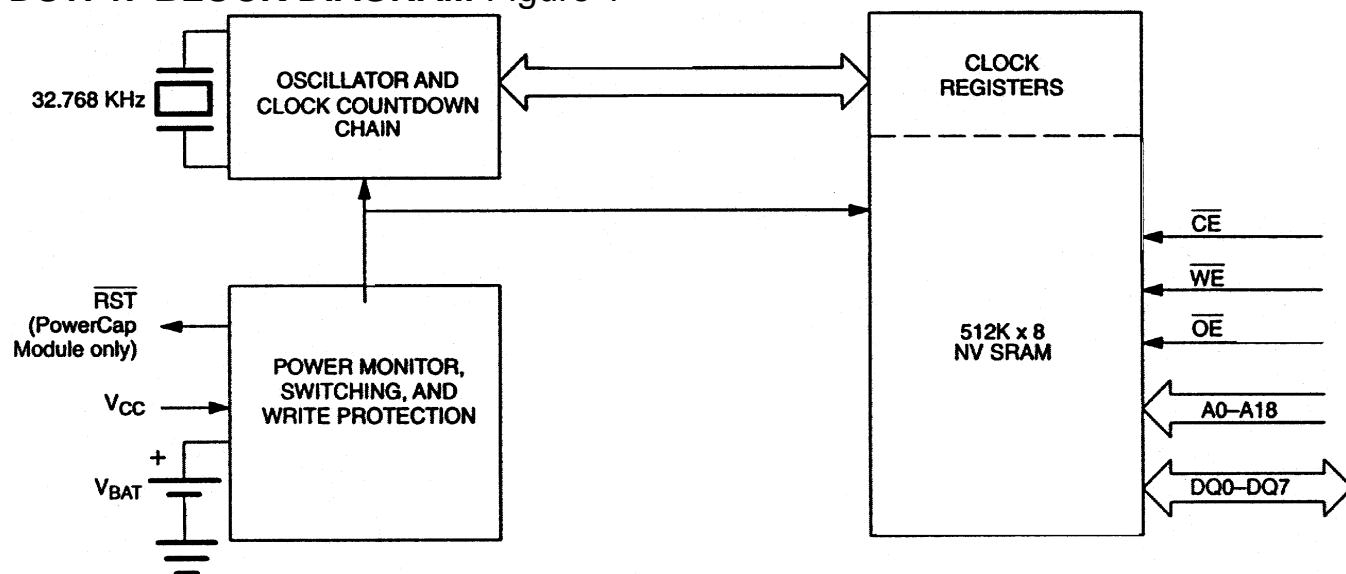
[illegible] Figure 1

32.768 KHz

OSCILLATOR AND CLOCK COUNTDOWN CHAIN

CLOCK REGISTERS

512K x 8 NV SRAM

$\overline{CE}$

$\overline{WE}$

$\overline{OE}$

A0–A18

DQ0–DQ7

$\overline{RST}$ (PowerCap Module only)

POWER MONITOR, SWITCHING, AND WRITE PROTECTION

$V_{CC}$

+

$V_{BAT}$